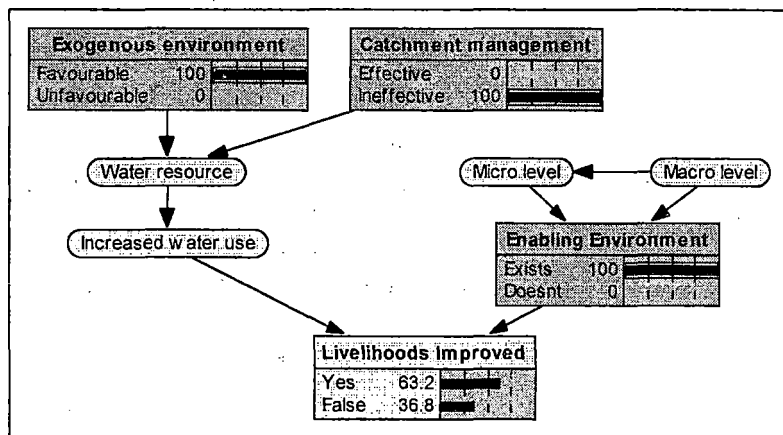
Exogenous environment
Favourable 100
Unfavourable 0

Catchment management
Effective 0
Ineffective 100

Water resource

Micro level

Macro level

Increased water use

Enabling Environment
Exists 100
Doesnt 0

Livelihoods Improved
Yes 63.2
False 36.8